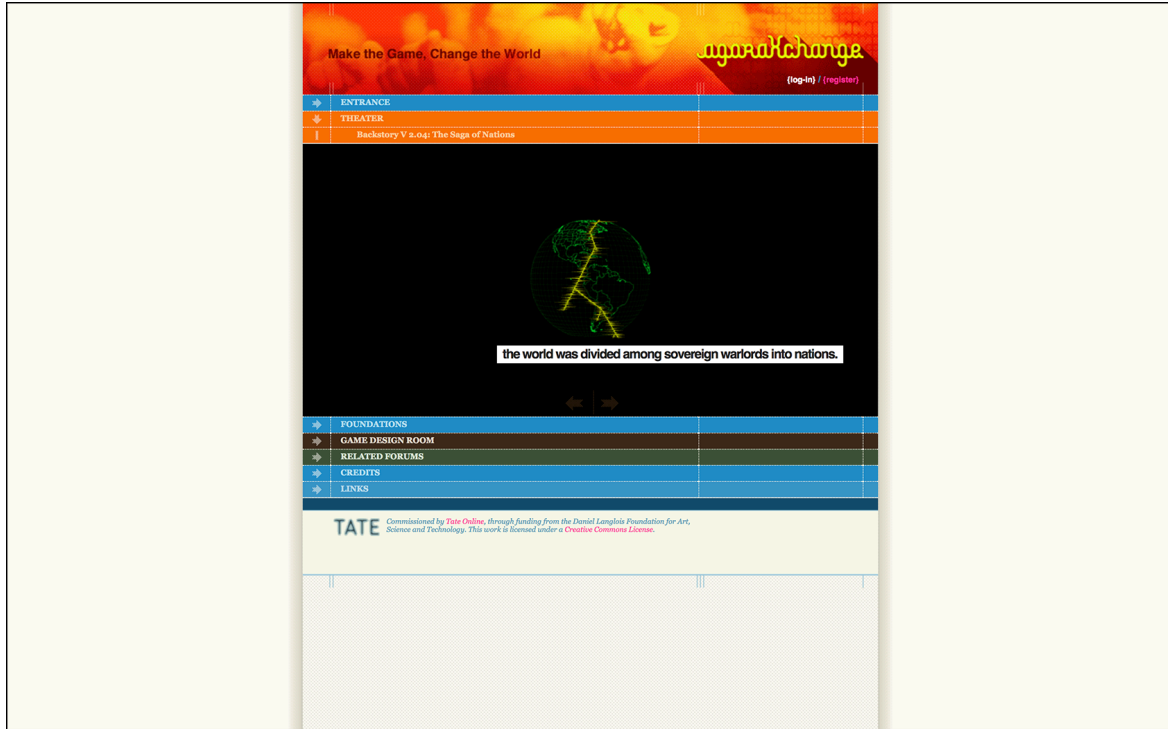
Make the Game, Change the World

agoraXchange

(log-in) / (register)

ENTRANCE

THEATER

Backstory V 2.04: The Saga of Nations

the world was divided among sovereign warlords into nations.

FOUNDATIONS

GAME DESIGN ROOM

RELATED FORUMS

CREDITS

LINKS

TATE

Commissioned by Tate Online, through funding from the Daniel Langlois Foundation for Art, Science and Technology. This work is licensed under a Creative Commons License.